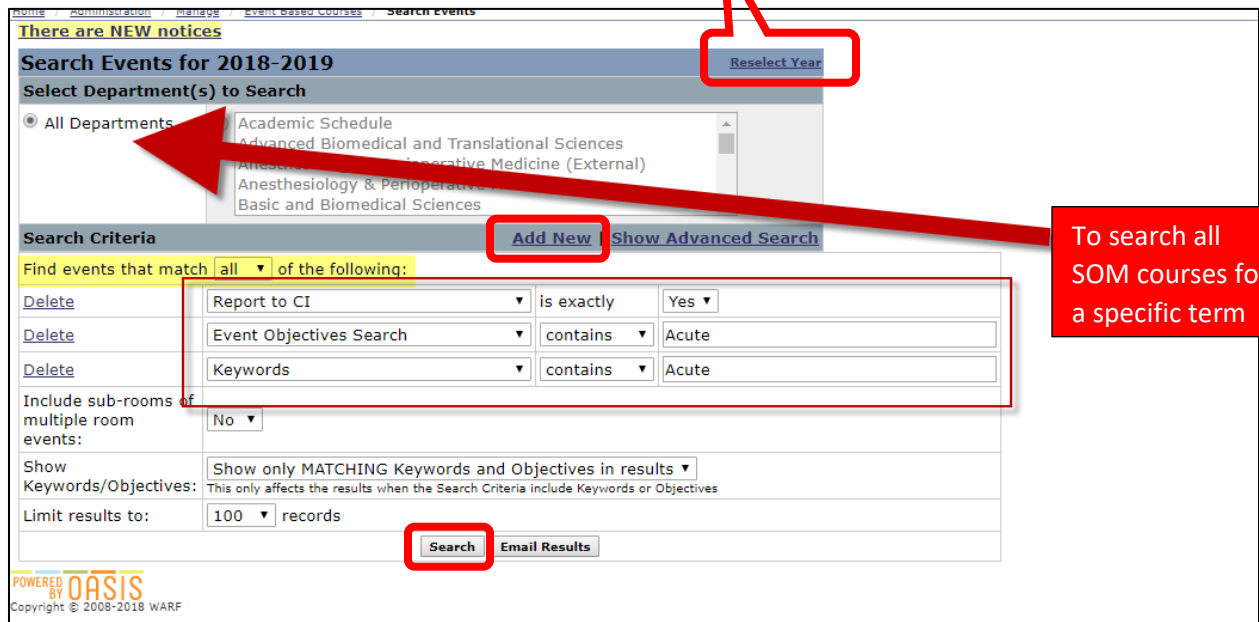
Home / Administration / Manage / Event Based Courses / Search Events
There are NEW notices

Search Events for 2018-2019
Reselect Year

Select Department(s) to Search
All Departments
Academic Schedule
Advanced Biomedical and Translational Sciences
Anesthesiology & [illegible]operative Medicine (External)
Anesthesiology & Perioperative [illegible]
Basic and Biomedical Sciences

Search Criteria
Add New | Show Advanced Search

To search all SOM courses fo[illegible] a specific term

Find events that match all of the following:

| | | | |
|---|---|---|---|
| Delete | Report to CI | is exactly | Yes |
| Delete | Event Objectives Search | contains | Acute |
| Delete | Keywords | contains | Acute |
| Include sub-rooms of multiple room events: | No | | |
| Show Keywords/Objectives: | Show only MATCHING Keywords and Objectives in results<br>This only affects the results when the Search Criteria include Keywords or Objectives | | |
| Limit results to: | 100 records | | |

Search Email Results

POWERED BY OASIS
Copyright © 2008-2018 WARF